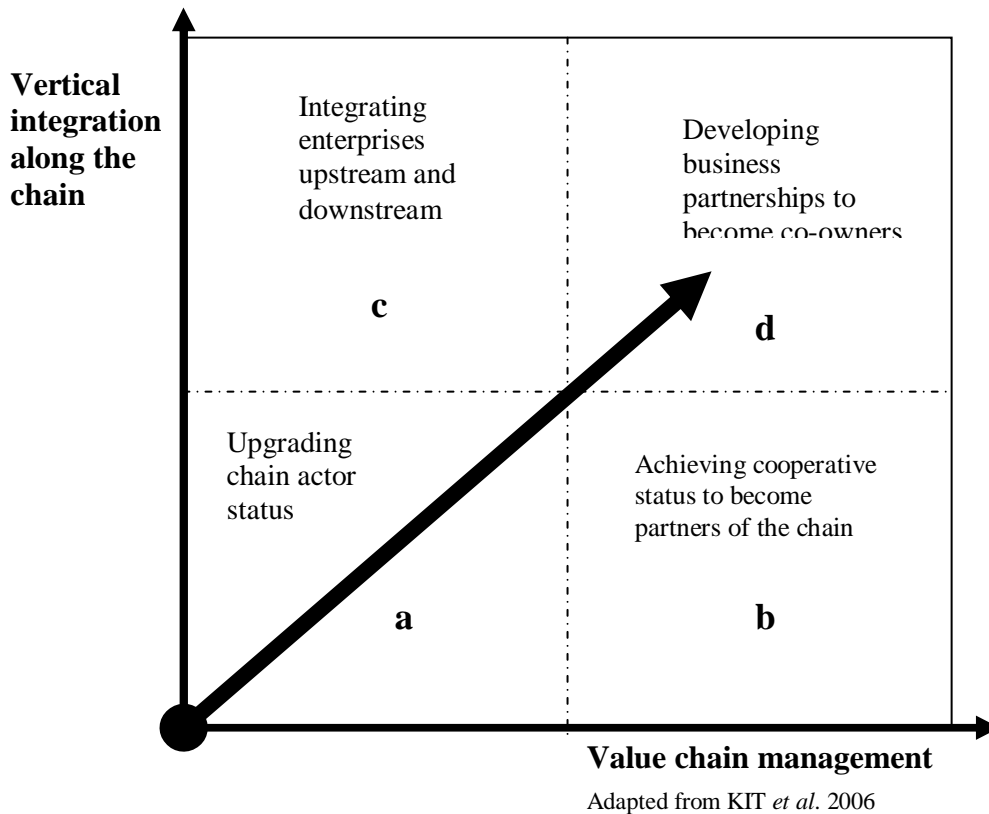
Vertical integration along the chain

Integrating enterprises upstream and downstream

c

Developing business partnerships to become co-owners

d

Upgrading chain actor status

a

Achieving cooperative status to become partners of the chain

b

Value chain management

Adapted from KIT *et al.* 2006